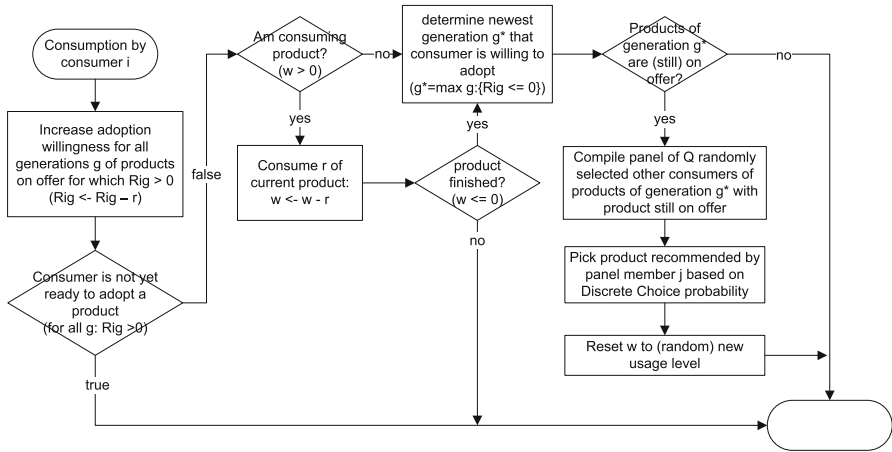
Consumption by consumer i

Increase adoption willingness for all generations g of products on offer for which Rig > 0 (Rig <- Rig – r)

Consumer is not yet ready to adopt a product (for all g: Rig >0)

true

false

Am consuming product? (w > 0)

no

yes

Consume r of current product: w <- w - r

determine newest generation g* that consumer is willing to adopt (g*=max g:{Rig <= 0})

yes

product finished? (w <= 0)

no

Products of generation g* are (still) on offer?

no

yes

Compile panel of Q randomly selected other consumers of products of generation g* with product still on offer

Pick product recommended by panel member j based on Discrete Choice probability

Reset w to (random) new usage level